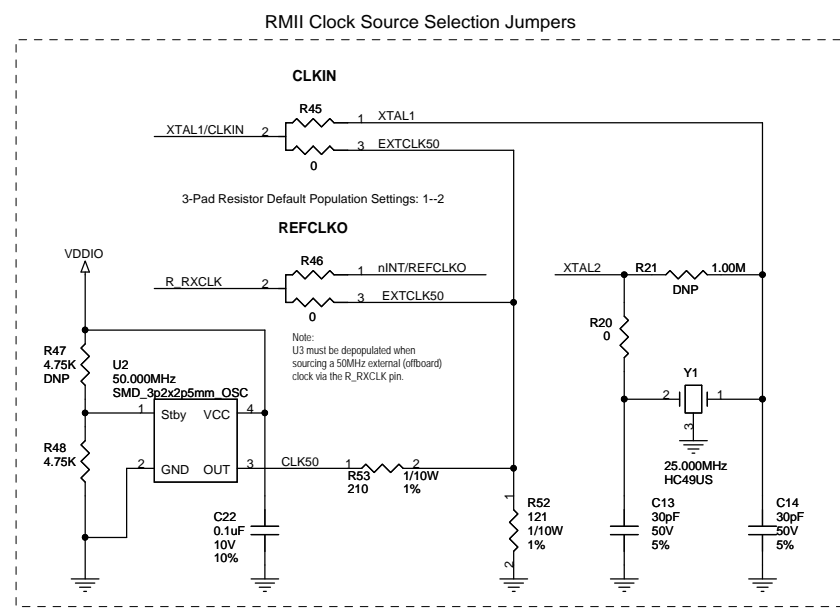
RMII Clock Source Selection Jumpers

CLKIN

R45
XTAL1/CLKIN 2
1 XTAL1
3 EXTCLK50
0

3-Pad Resistor Default Population Settings: 1--2

REFCLKO

VDDIO

R46
R_RXCLK 2
1 nINT/REFCLKO
3 EXTCLK50
0

XTAL2 R21 1.00M
DNP

R20
0

Note:
U3 must be depopulated when sourcing a 50MHz external (offboard) clock via the R_RXCLK pin.

R47
4.75K
DNP

U2
50.000MHz
SMD_3p2x2p5mm_OSC
1 Stby VCC 4
2 GND OUT 3

R48
4.75K

CLK50
1 2
R53 1/10W
210 1%

Y1
2 1
3

25.000MHz
HC49US

R52
121
1/10W
1%
1
2

C22
0.1uF
10V
10%

C13
30pF
50V
5%

C14
30pF
50V
5%